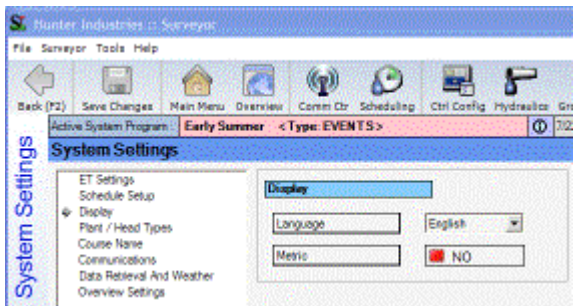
Hunter Industries :: Surveyor

File Surveyor Tools Help

Back (F2) Save Changes Main Menu Overview Comm Ctr Scheduling Ctrl Config Hydraulics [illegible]

Active System Program : Early Summer <Type: EVENTS>

System Settings

System Settings

ET Settings
Schedule Setup
Display
Plant / Head Types
Course Name
Communications
Data Retrieval And Weather
Overview Settings

Display

Language English

Metric NO